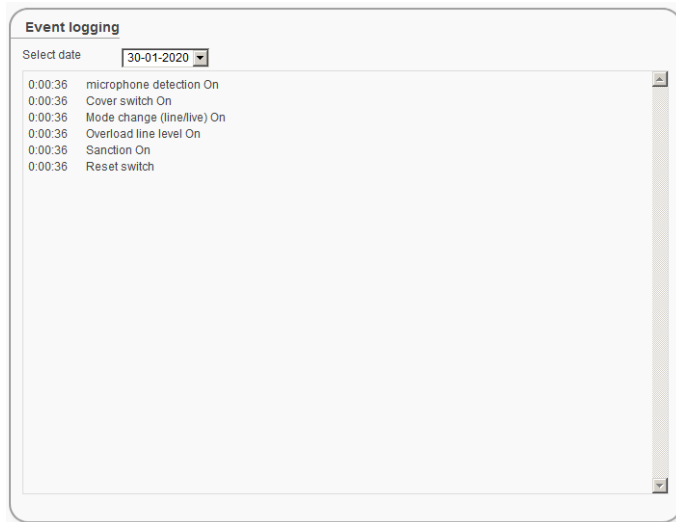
Event logging

Select date 30-01-2020

0:00:36 microphone detection On
0:00:36 Cover switch On
0:00:36 Mode change (line/live) On
0:00:36 Overload line level On
0:00:36 Sanction On
0:00:36 Reset switch